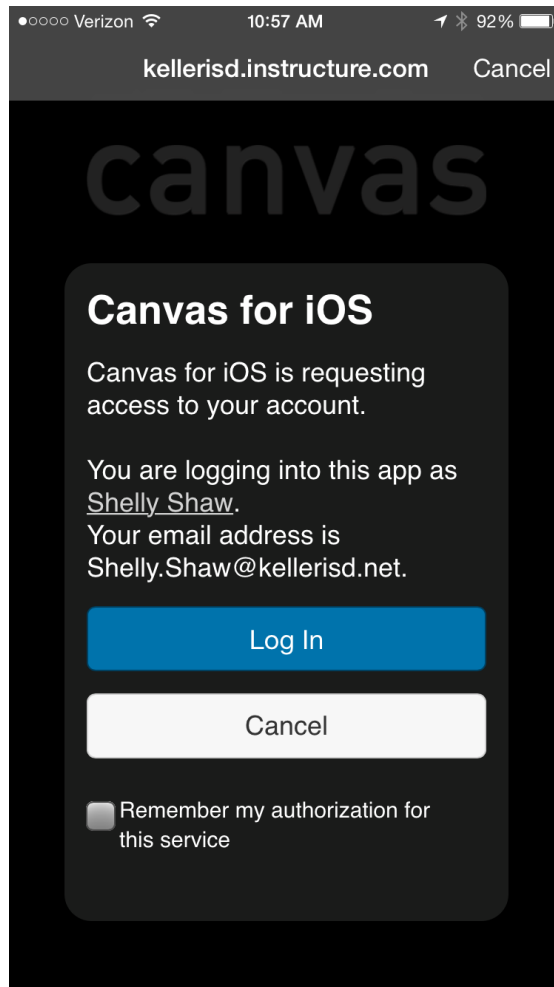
●○○○○ Verizon 10:57 AM 92%

kellerisd.instructure.com Cancel

canvas

Canvas for iOS

Canvas for iOS is requesting access to your account.

You are logging into this app as Shelly Shaw.
Your email address is Shelly.Shaw@kellerisd.net.

Log In

Cancel

Remember my authorization for this service